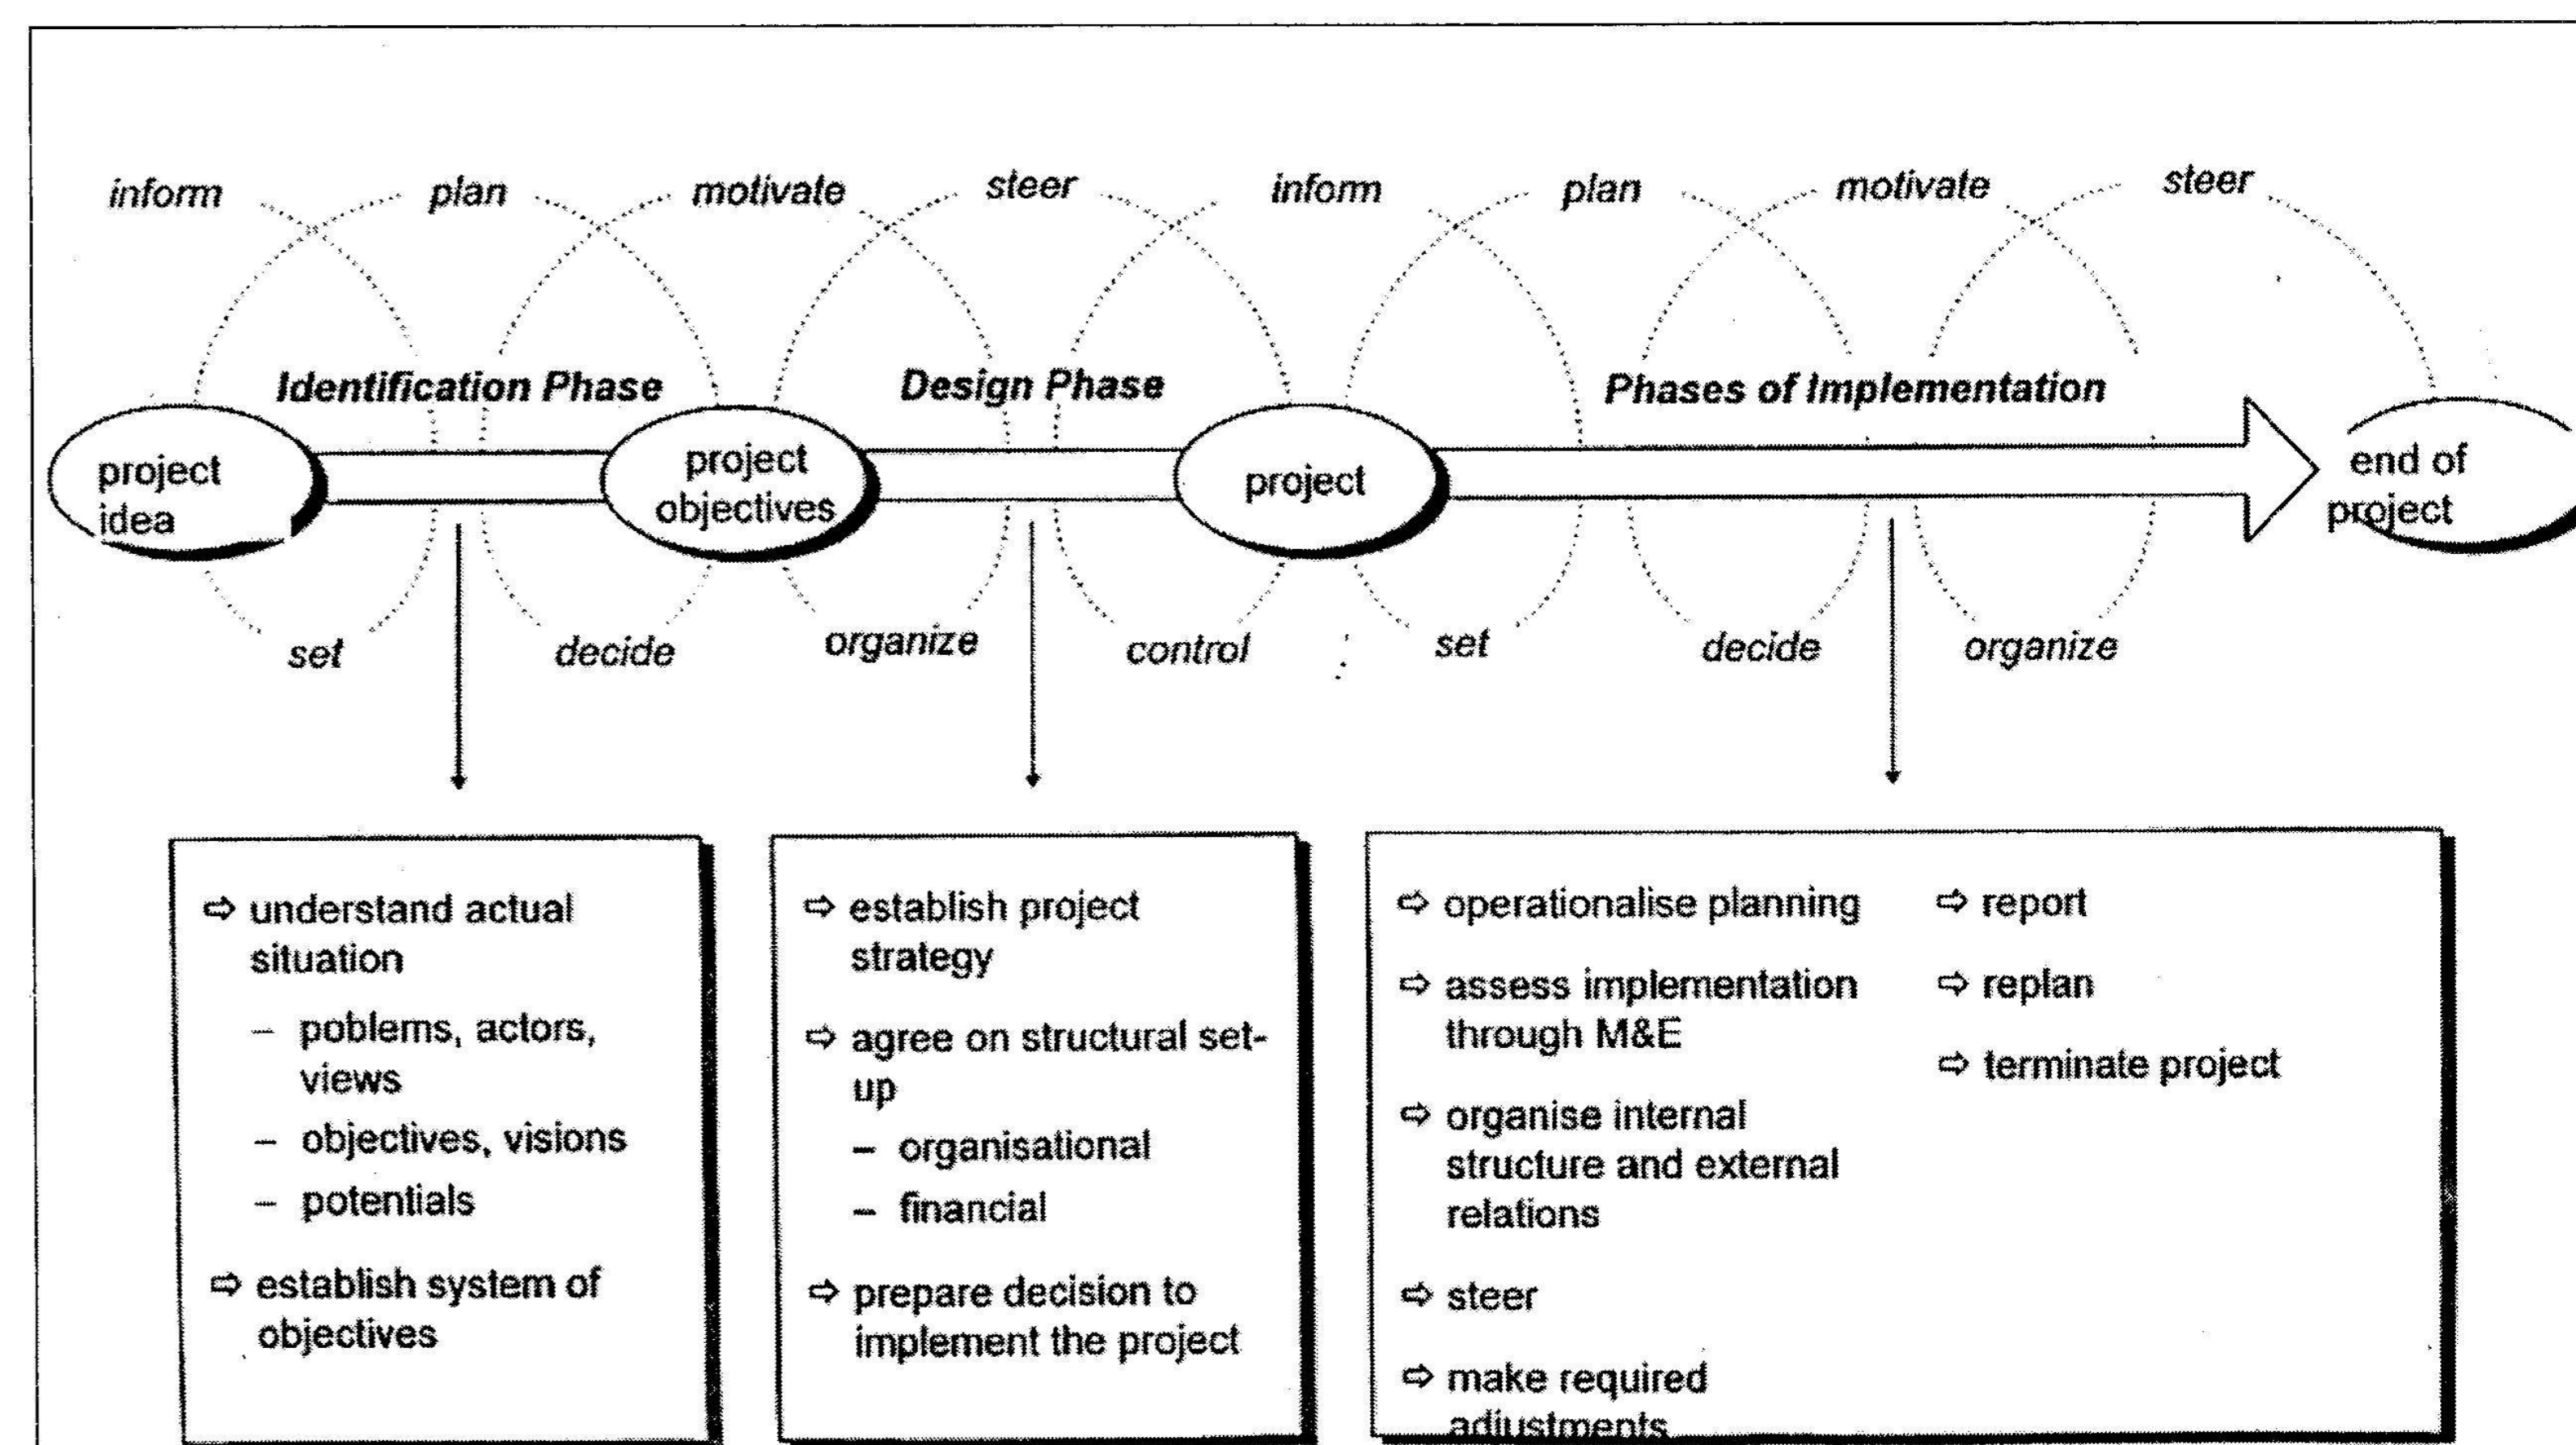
inform plan motivate steer inform plan motivate steer

Identification Phase

Design Phase

Phases of Implementation

project idea

project objectives

project

end of project

set decide organize control set decide organize

⇨ understand actual situation
– poblems, actors, views
– objectives, visions
– potentials

⇨ establish system of objectives

⇨ establish project strategy

⇨ agree on structural set-up
– organisational
– financial

⇨ prepare decision to implement the project

⇨ operationalise planning

⇨ assess implementation through M&E

⇨ organise internal structure and external relations

⇨ steer

⇨ make required adjustments

⇨ report

⇨ replan

⇨ terminate project